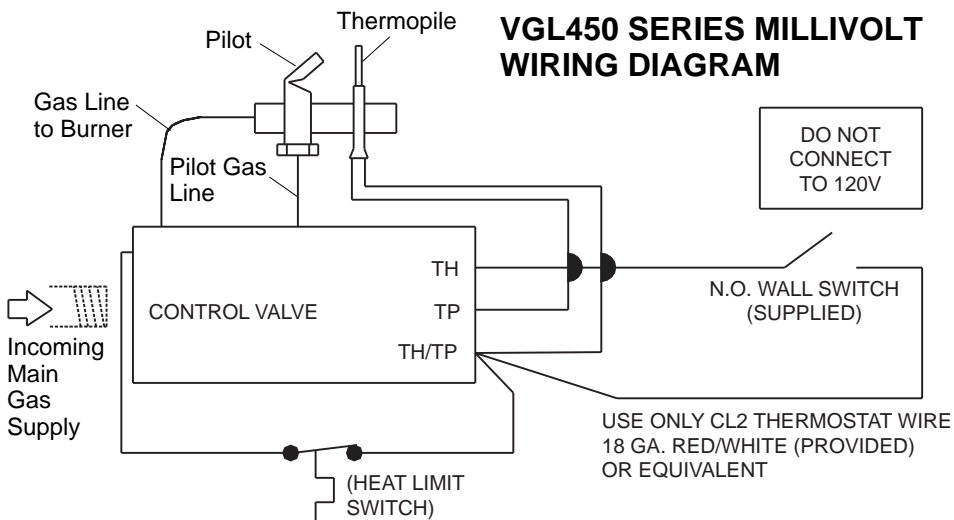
VGL450 SERIES MILLIVOLT WIRING DIAGRAM

Pilot

Thermopile

Gas Line to Burner

Pilot Gas Line

DO NOT CONNECT TO 120V

TH

TP

TH/TP

CONTROL VALVE

N.O. WALL SWITCH (SUPPLIED)

Incoming Main Gas Supply

USE ONLY CL2 THERMOSTAT WIRE 18 GA. RED/WHITE (PROVIDED) OR EQUIVALENT

(HEAT LIMIT SWITCH)